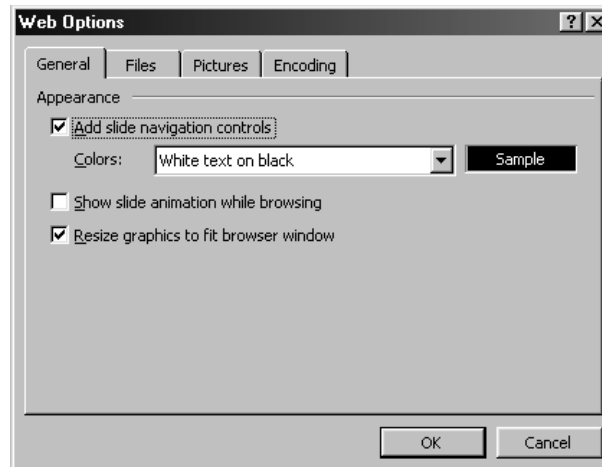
Web Options

?

General | Files | Pictures | Encoding

Appearance

☑ Add slide navigation controls

Colors: White text on black ▼ Sample

☐ Show slide animation while browsing

☑ Resize graphics to fit browser window

OK Cancel